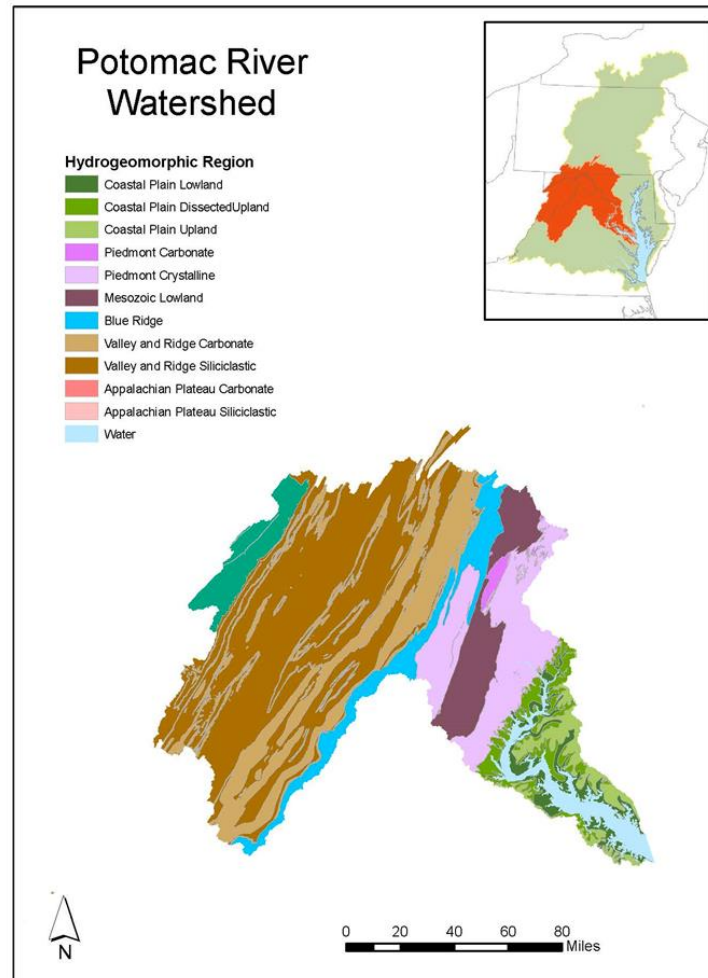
Potomac River Watershed

Hydrogeomorphic Region
Coastal Plain Lowland
Coastal Plain DissectedUpland
Coastal Plain Upland
Piedmont Carbonate
Piedmont Crystalline
Mesozoic Lowland
Blue Ridge
Valley and Ridge Carbonate
Valley and Ridge Siliciclastic
Appalachian Plateau Carbonate
Appalachian Plateau Siliciclastic
Water

N

0 20 40 60 80 Miles